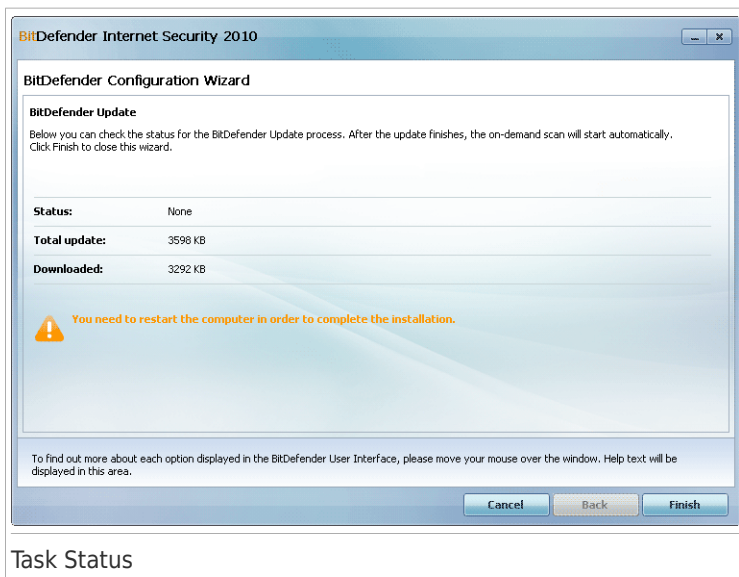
BitDefender Internet Security 2010

BitDefender Configuration Wizard

BitDefender Update

Below you can check the status for the BitDefender Update process. After the update finishes, the on-demand scan will start automatically. Click Finish to close this wizard.

| | |
|---|---|
| Status: | None |
| Total update: | 3598 KB |
| Downloaded: | 3292 KB |

You need to restart the computer in order to complete the installation.

To find out more about each option displayed in the BitDefender User Interface, please move your mouse over the window. Help text will be displayed in this area.

Cancel Back Finish

Task Status